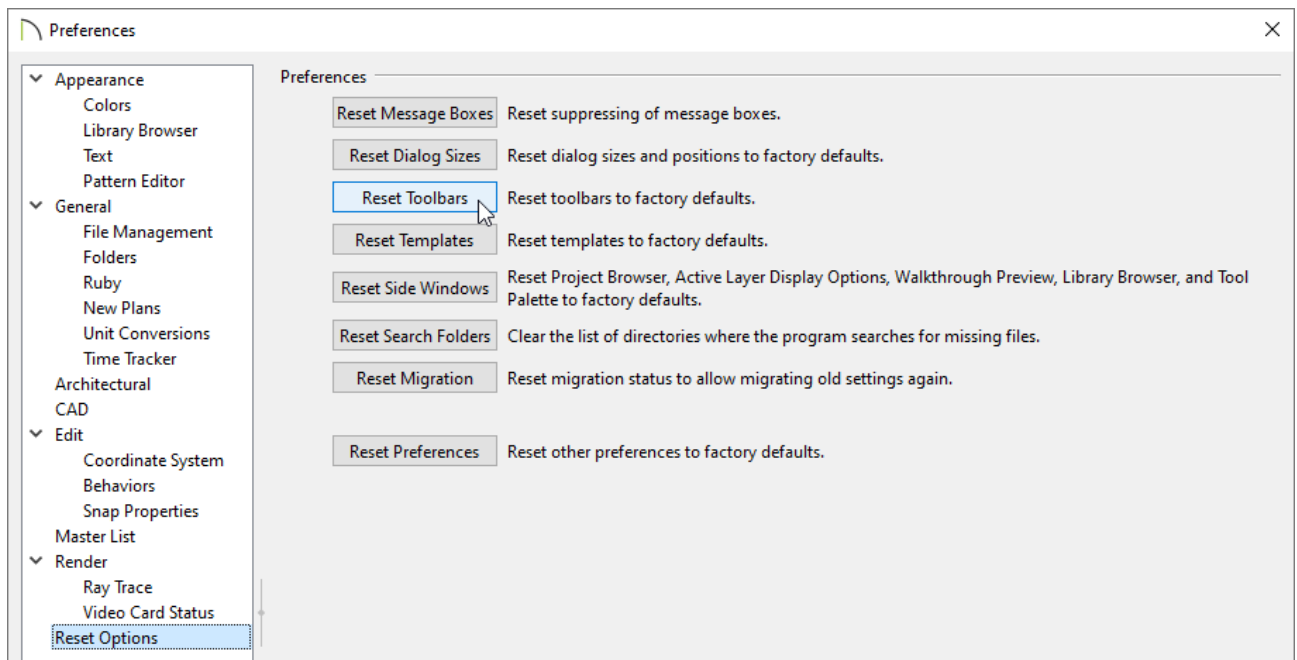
Preferences

Appearance
Colors
Library Browser
Text
Pattern Editor
General
File Management
Folders
Ruby
New Plans
Unit Conversions
Time Tracker
Architectural
CAD
Edit
Coordinate System
Behaviors
Snap Properties
Master List
Render
Ray Trace
Video Card Status
Reset Options

Preferences

Reset Message Boxes Reset suppressing of message boxes.

Reset Dialog Sizes Reset dialog sizes and positions to factory defaults.

Reset Toolbars Reset toolbars to factory defaults.

Reset Templates Reset templates to factory defaults.

Reset Side Windows Reset Project Browser, Active Layer Display Options, Walkthrough Preview, Library Browser, and Tool Palette to factory defaults.

Reset Search Folders Clear the list of directories where the program searches for missing files.

Reset Migration Reset migration status to allow migrating old settings again.

Reset Preferences Reset other preferences to factory defaults.